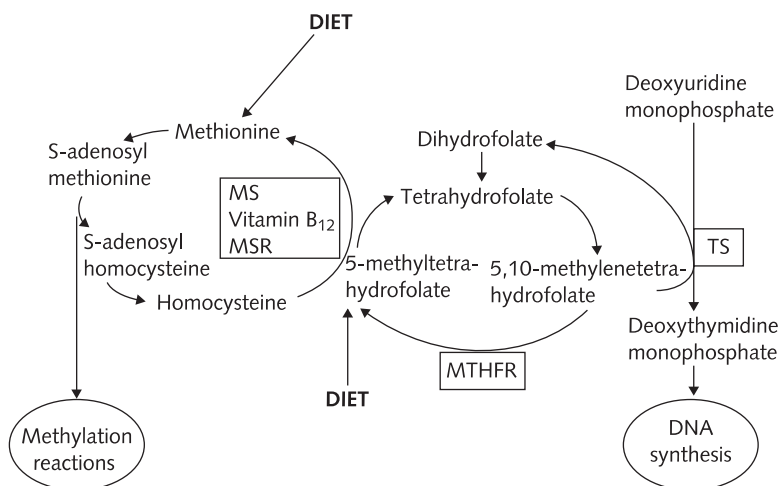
DIET

Methionine

S-adenosyl methionine

MS
Vitamin $B_{12}$
MSR

S-adenosyl homocysteine

Homocysteine

Methylation reactions

Dihydrofolate

Tetrahydrofolate

5-methyltetrahydrofolate

5,10-methylenetetrahydrofolate

MTHFR

DIET

Deoxyuridine monophosphate

TS

Deoxythymidine monophosphate

DNA synthesis